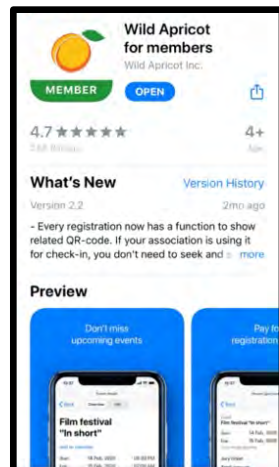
MEMBER

Wild Apricot for members

Wild Apricot Inc.

OPEN

4.7 ★★★★★

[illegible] Ratings

4+

Age

What's New

Version History

Version 2.2

2mo ago

- Every registration now has a function to show related QR-code. If your association is using it for check-in, you don't need to seek and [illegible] more

Preview

Don't miss upcoming events

Pay for registration

Film festival "In short"

Film festival "In short"